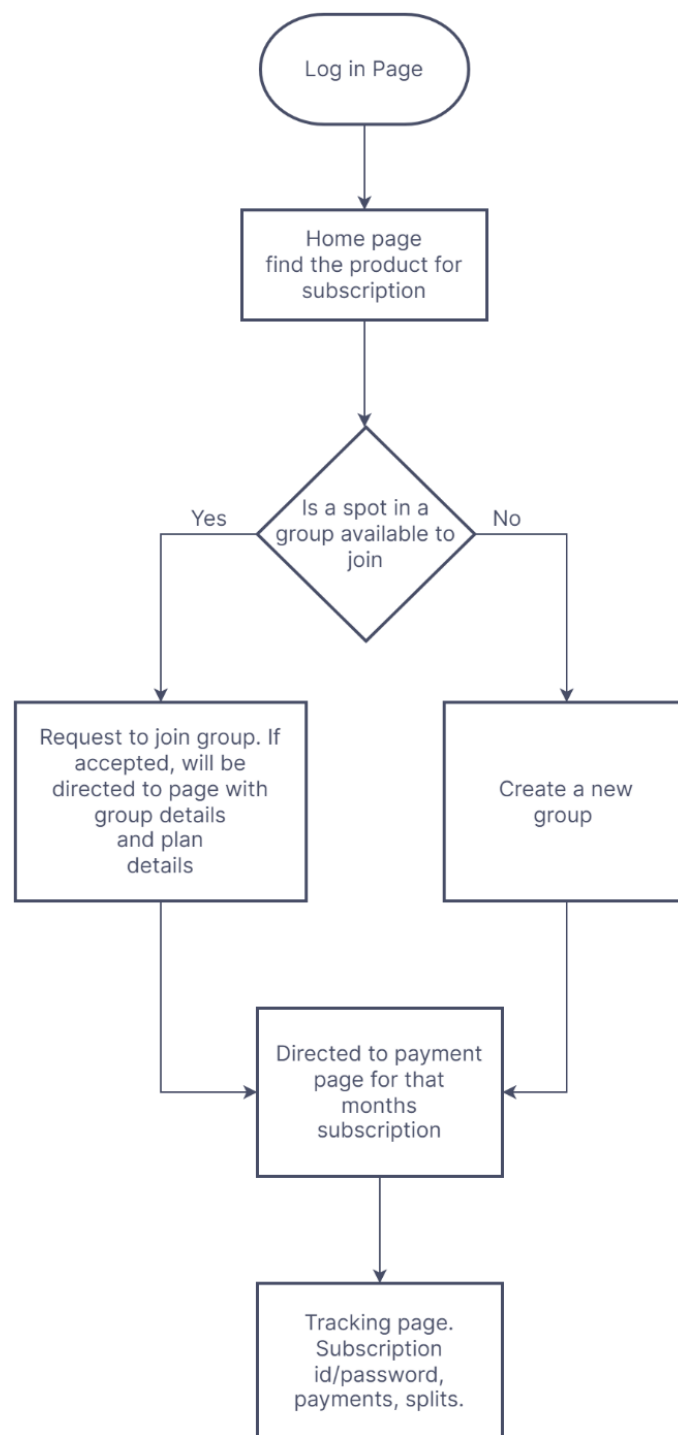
Log in Page

Home page
find the product for subscription

Is a spot in a group available to join

Yes

No

Request to join group. If accepted, will be directed to page with group details and plan details

Create a new group

Directed to payment page for that months subscription

Tracking page. Subscription id/password, payments, splits.